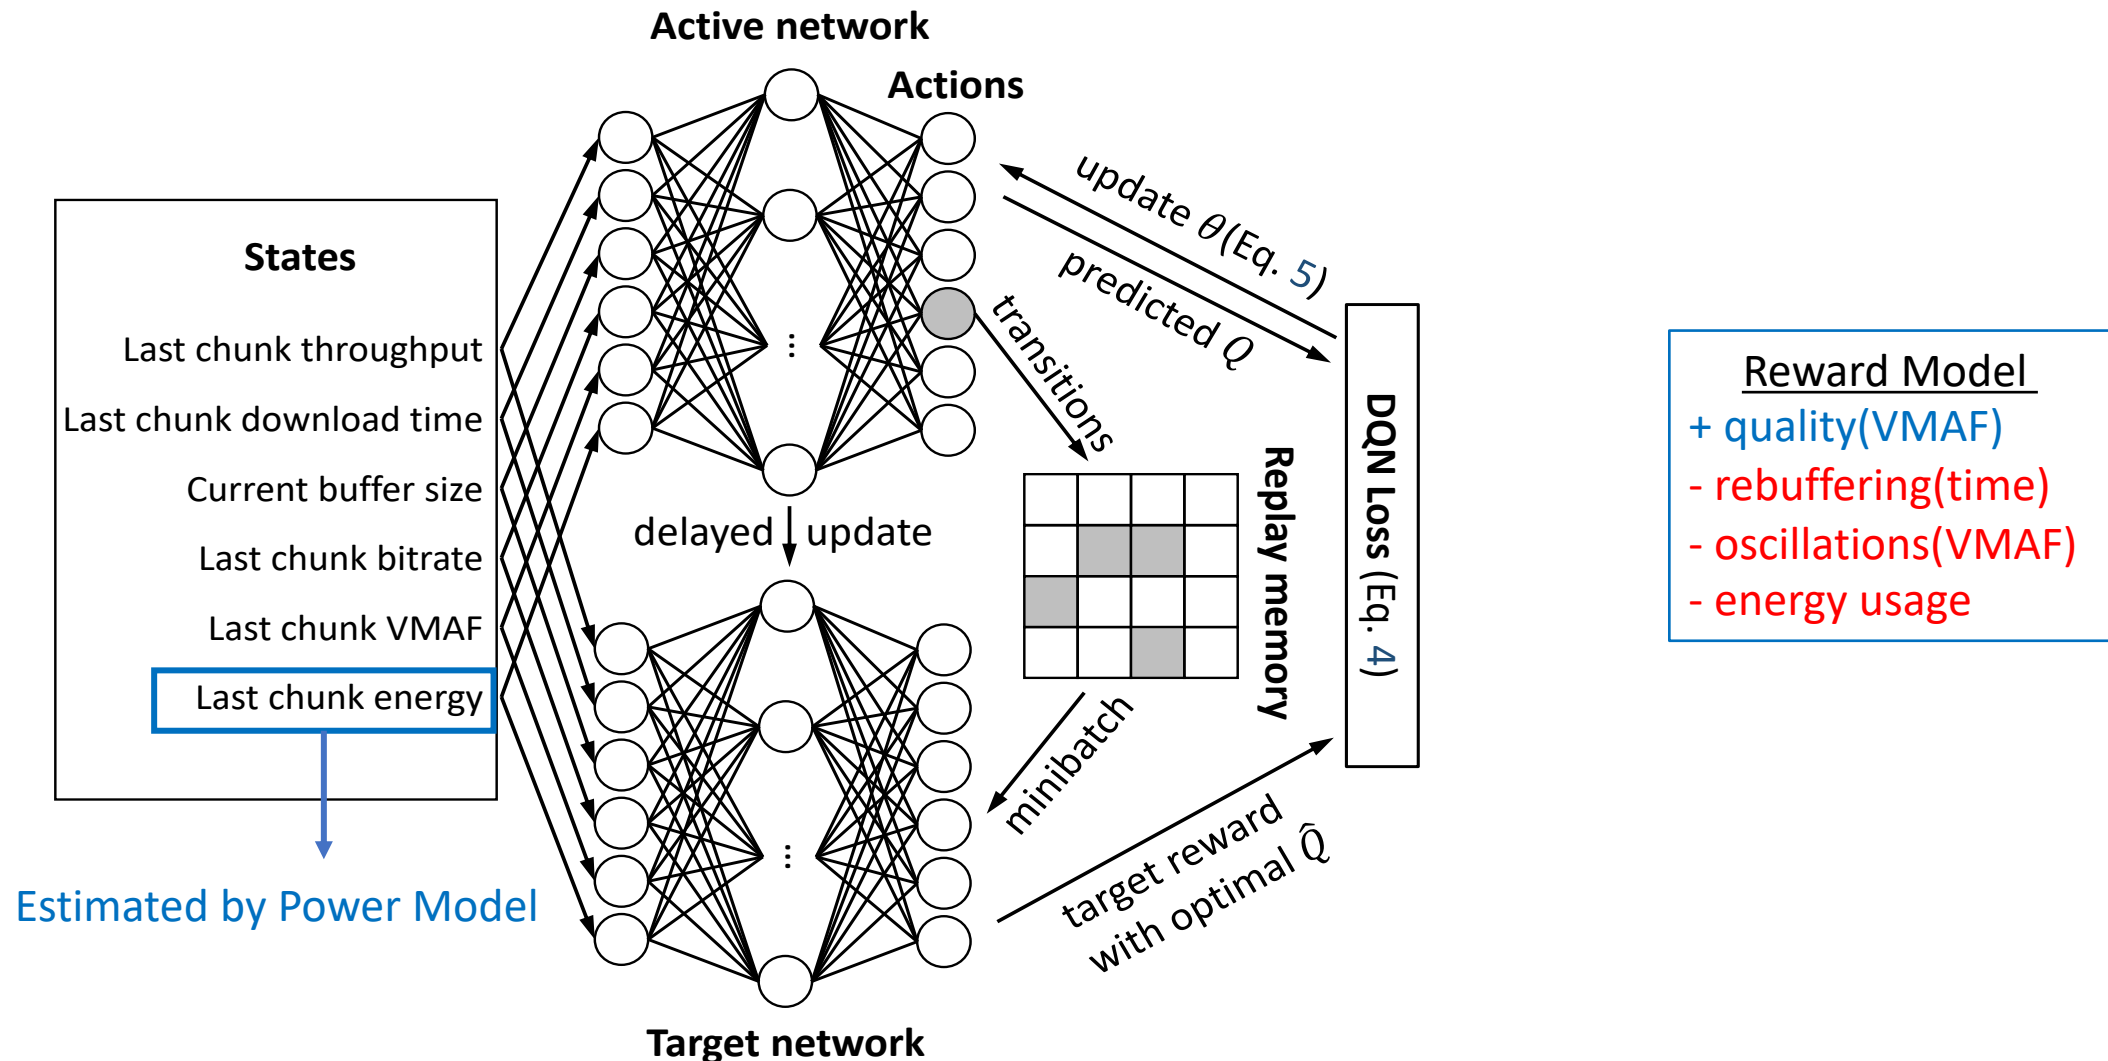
Active network

Actions

States

Last chunk throughput

Last chunk download time

Current buffer size

Last chunk bitrate

Last chunk VMAF

Last chunk energy

Estimated by Power Model

update $\theta$(Eq. 5)

predicted $Q$

transitions

Replay memory

DQN Loss (Eq. 4)

delayed update

minibatch

target reward with optimal $\hat{Q}$

Target network

Reward Model
+ quality(VMAF)
- rebuffering(time)
- oscillations(VMAF)
- energy usage